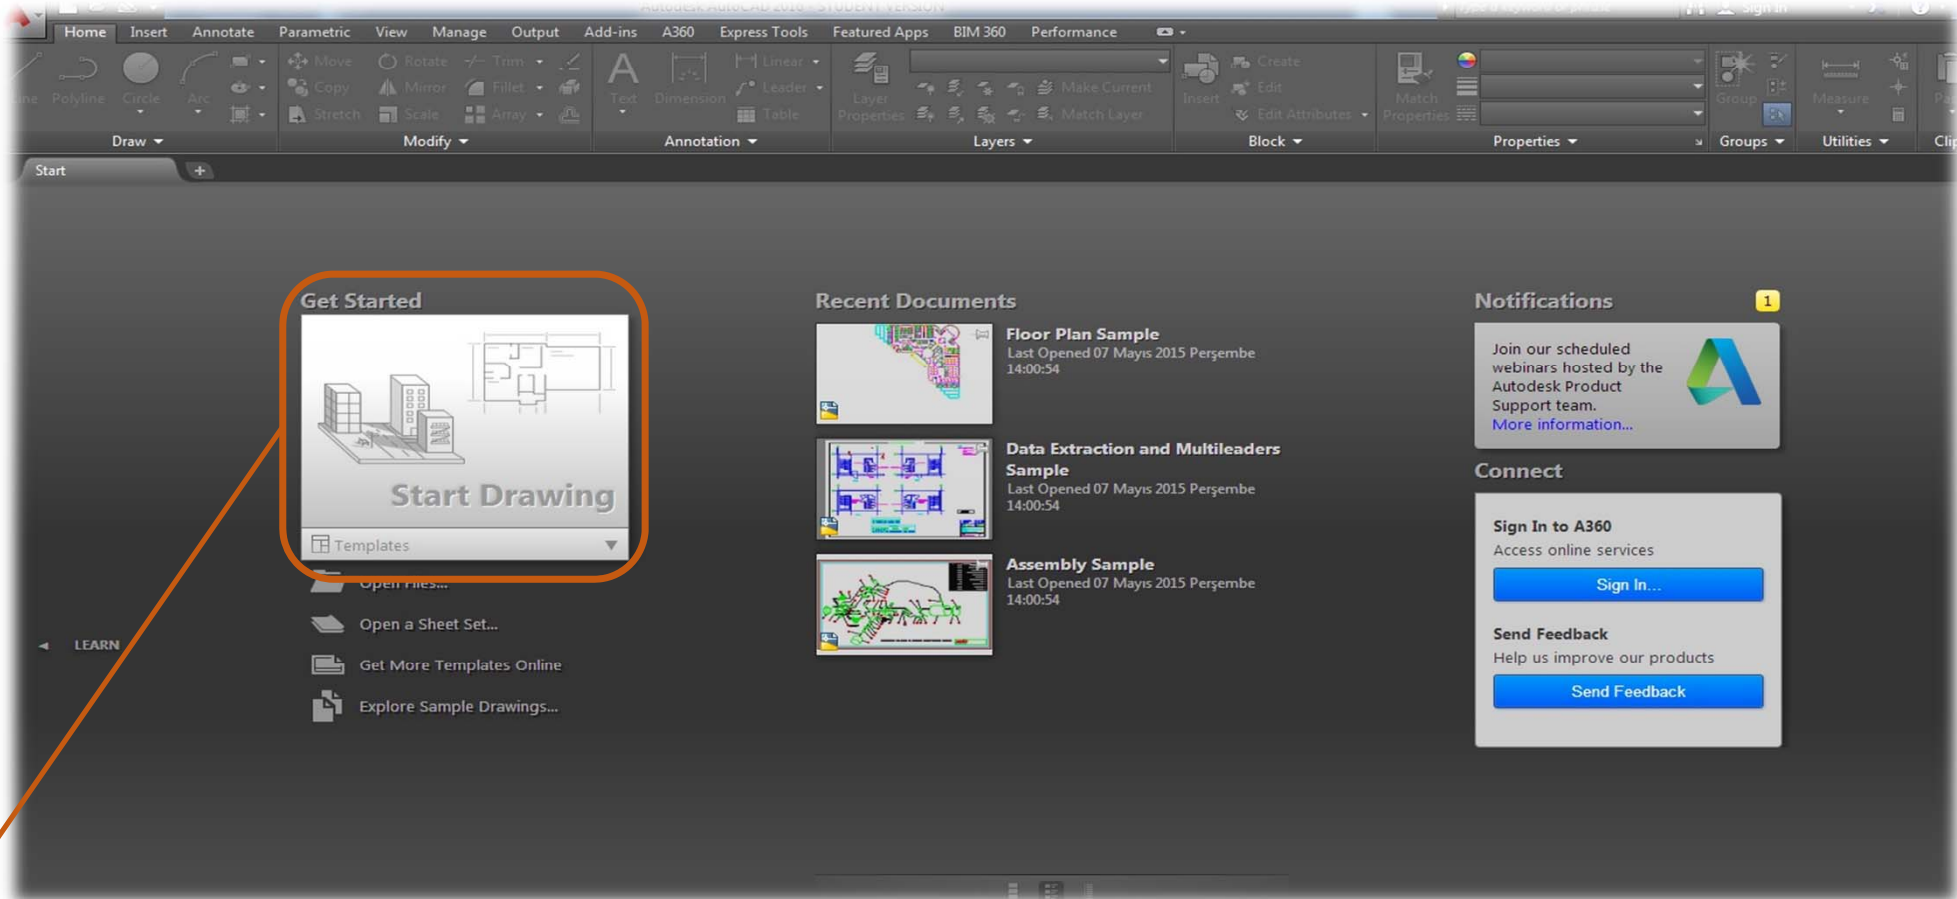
Home Insert Annotate Parametric View Manage Output Add-ins A360 Express Tools Featured Apps BIM 360 Performance

Line Polyline Circle Arc
Move Rotate Trim Copy Mirror Fillet Stretch Scale Array
Text Dimension Linear Leader Table
Layer Properties Make Current Match Layer
Insert Create Edit Edit Attributes
Match Properties
Group
Measure

Draw Modify Annotation Layers Block Properties Groups Utilities Clip

Start

Get Started

Start Drawing

Templates

Open Files...

Open a Sheet Set...

Get More Templates Online

Explore Sample Drawings...

LEARN

Recent Documents

Floor Plan Sample
Last Opened 07 Mayıs 2015 Perşembe 14:00:54

Data Extraction and Multileaders Sample
Last Opened 07 Mayıs 2015 Perşembe 14:00:54

Assembly Sample
Last Opened 07 Mayıs 2015 Perşembe 14:00:54

Notifications 1

Join our scheduled webinars hosted by the Autodesk Product Support team.
More information...

Connect

Sign In to A360
Access online services

Sign In...

Send Feedback
Help us improve our products

Send Feedback